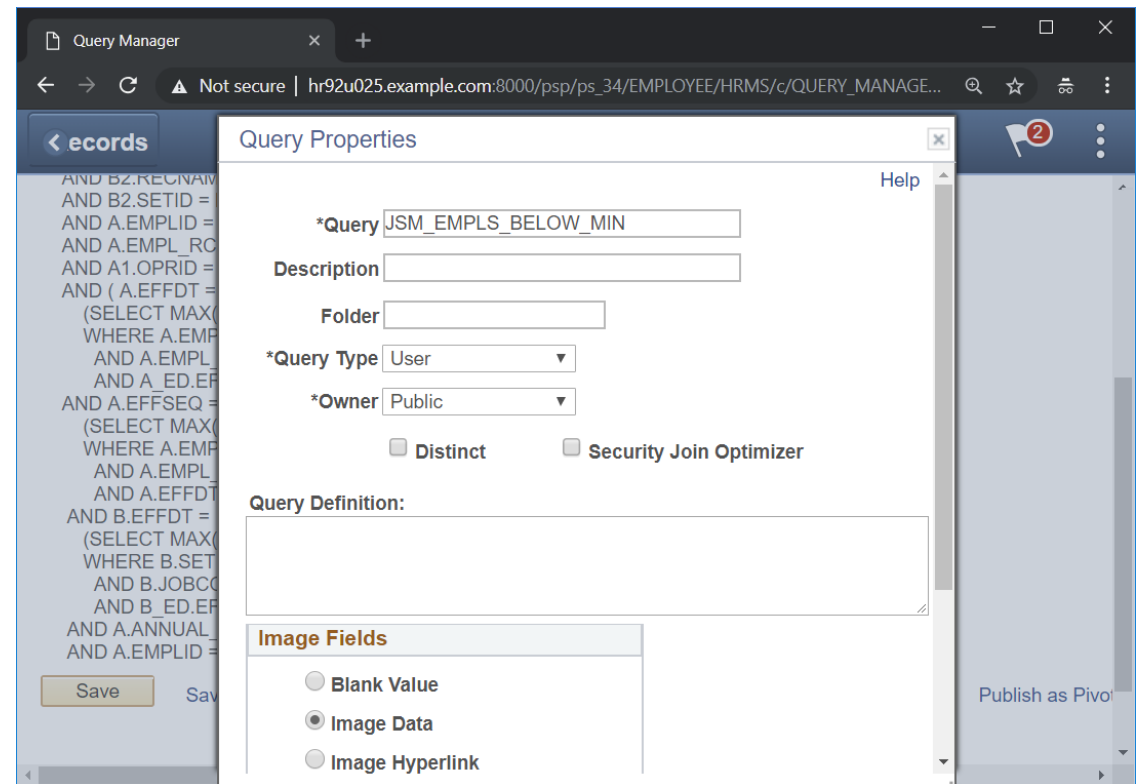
Query Manager
Not secure | hr92u025.example.com:8000/psp/ps_34/EMPLOYEE/HRMS/c/QUERY_MANAGE...

ecords

2

AND B2.RECNAM
AND B2.SETID =
AND A.EMPLID =
AND A.EMPL_RC
AND A1.OPRID =
AND ( A.EFFDT =
(SELECT MAX(
WHERE A.EMP
AND A.EMPL_
AND A_ED.EF
AND A.EFFSEQ =
(SELECT MAX(
WHERE A.EMP
AND A.EMPL_
AND A.EFFDT
AND B.EFFDT =
(SELECT MAX(
WHERE B.SET
AND B.JOBC
AND B_ED.EF
AND A.ANNUAL_
AND A.EMPLID =

Save
Sav
Publish as Pivot

Query Properties

Help

*Query JSM_EMPLS_BELOW_MIN
Description
Folder
*Query Type User
*Owner Public
Distinct
Security Join Optimizer
Query Definition:

Image Fields
Blank Value
Image Data
Image Hyperlink